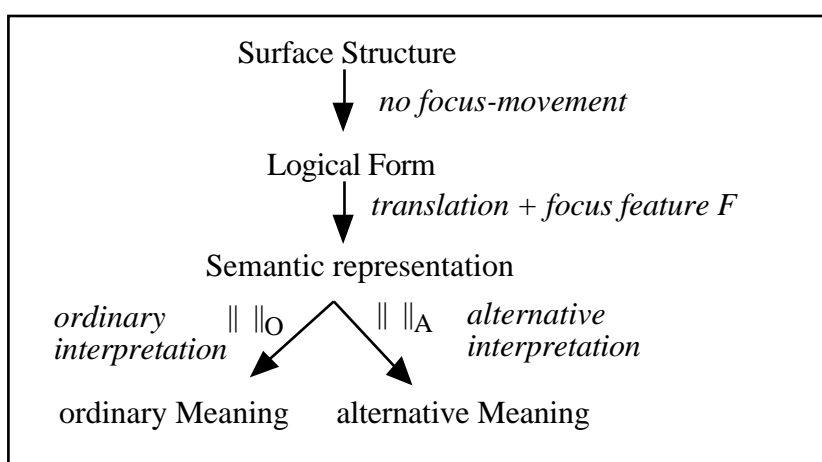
Surface Structure

*no focus-movement*

Logical Form

*translation + focus feature F*

Semantic representation

*ordinary interpretation* $\| \|_O$

$\| \|_A$ *alternative interpretation*

ordinary Meaning

alternative Meaning